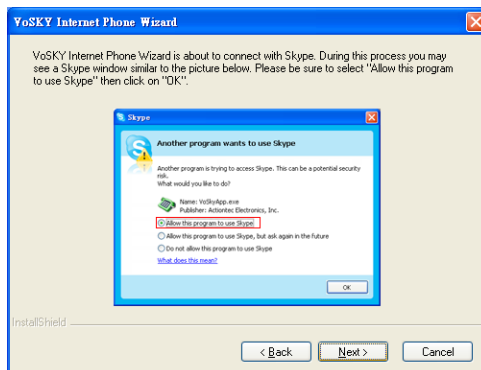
VoSKY Internet Phone Wizard

VoSKY Internet Phone Wizard is about to connect with Skype. During this process you may see a Skype window similar to the picture below. Please be sure to select "Allow this program to use Skype" then click on "OK".

Skype

Another program wants to use Skype

Another program is trying to access Skype. This can be a potential security risk.
What would you like to do?

Name: VoSkyApp.exe
Publisher: Actiontec Electronics, Inc.

Allow this program to use Skype

Allow this program to use Skype, but ask again in the future

Do not allow this program to use Skype

What does this mean?

OK

InstallShield

< Back

Next >

Cancel